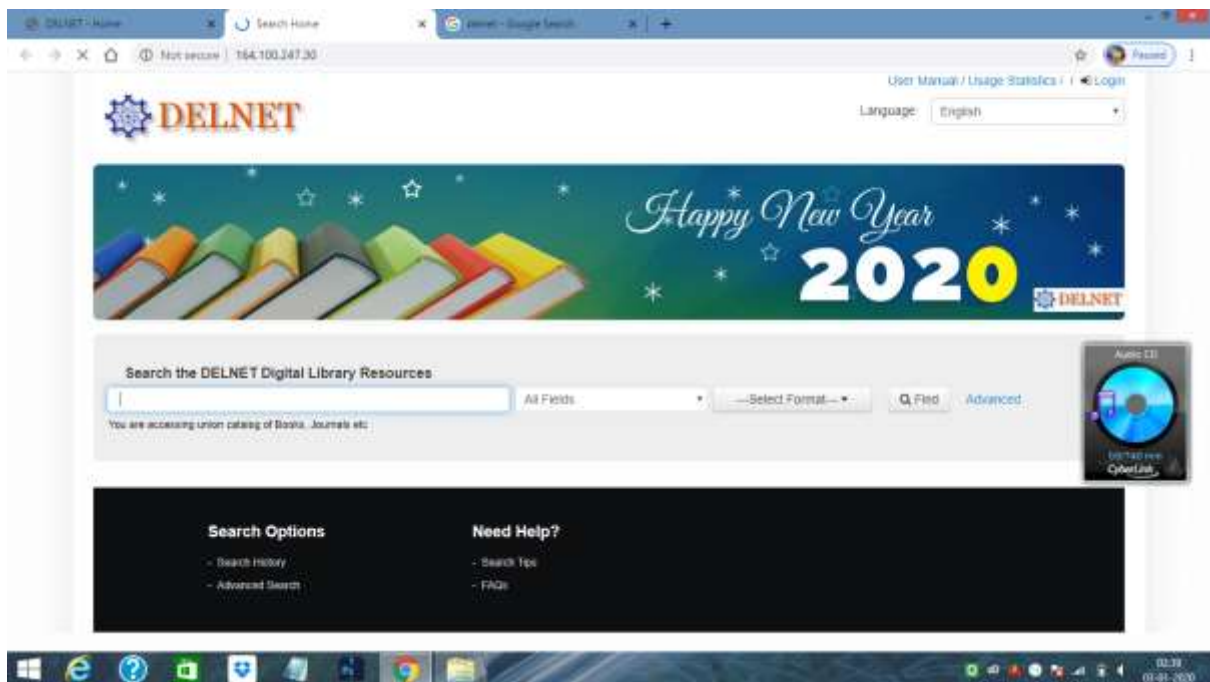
DELNET - Home
Search Home
delnet - Google Search
Not secure | 164.100.247.30
Paused
User Manual / Usage Statistics | | Login
DELNET
Language English
Happy New Year
2020
DELNET
Search the DELNET Digital Library Resources
All Fields
---Select Format---
Find
Advanced
You are accessing union catalog of Books, Journals etc
Audio CD
CyberLink
Search Options
- Search History
- Advanced Search
Need Help?
- Search Tips
- FAQs
02:39
03-01-2020